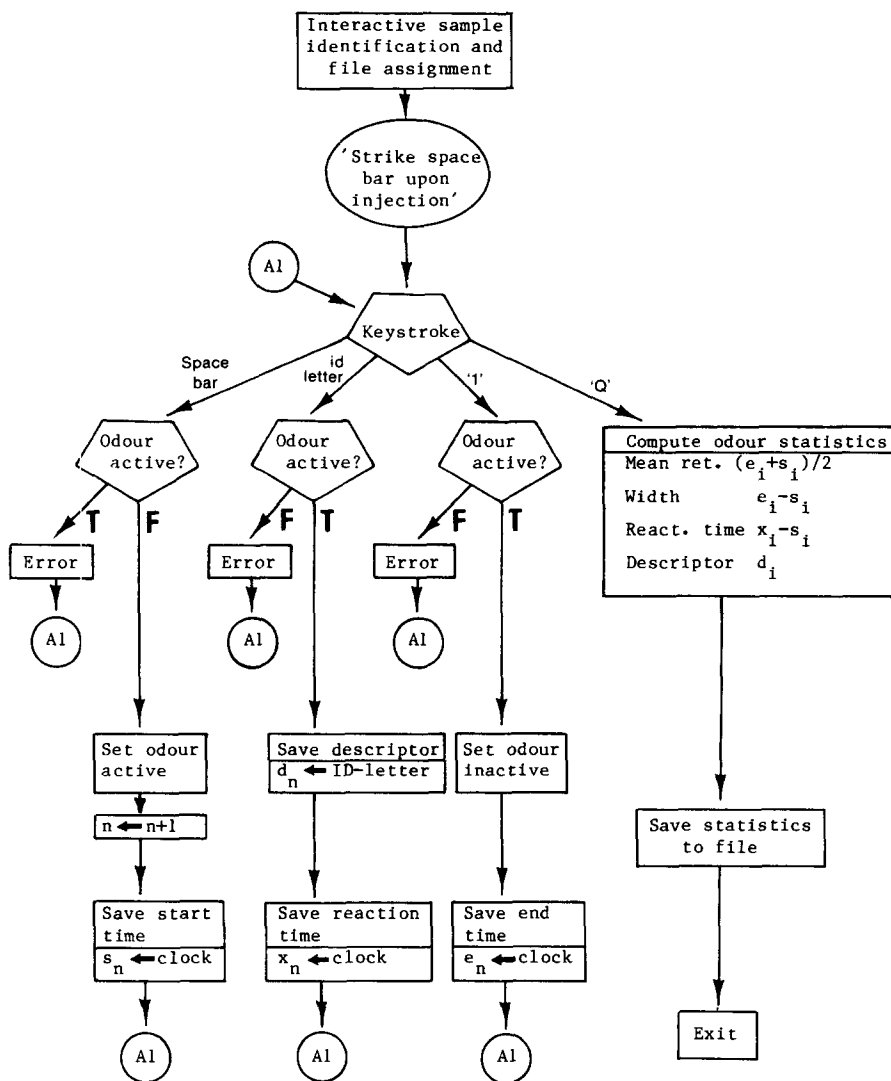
Interactive sample identification and file assignment

'Strike space bar upon injection'

A1

Keystroke

Space bar

id letter

'1'

'Q'

Odour active?

T

F

Error

A1

Set odour active

$n \leftarrow n+1$

Save start time

$s_n \leftarrow$ clock

A1

Odour active?

F

T

Error

A1

Save descriptor

$d_n \leftarrow$ ID-letter

Save reaction time

$x_n \leftarrow$ clock

A1

Odour active?

F

T

Error

A1

Set odour inactive

Save end time

$e_n \leftarrow$ clock

A1

Compute odour statistics

Mean ret. $(e_i+s_i)/2$

Width $e_i-s_i$

React. time $x_i-s_i$

Descriptor $d_i$

Save statistics to file

Exit